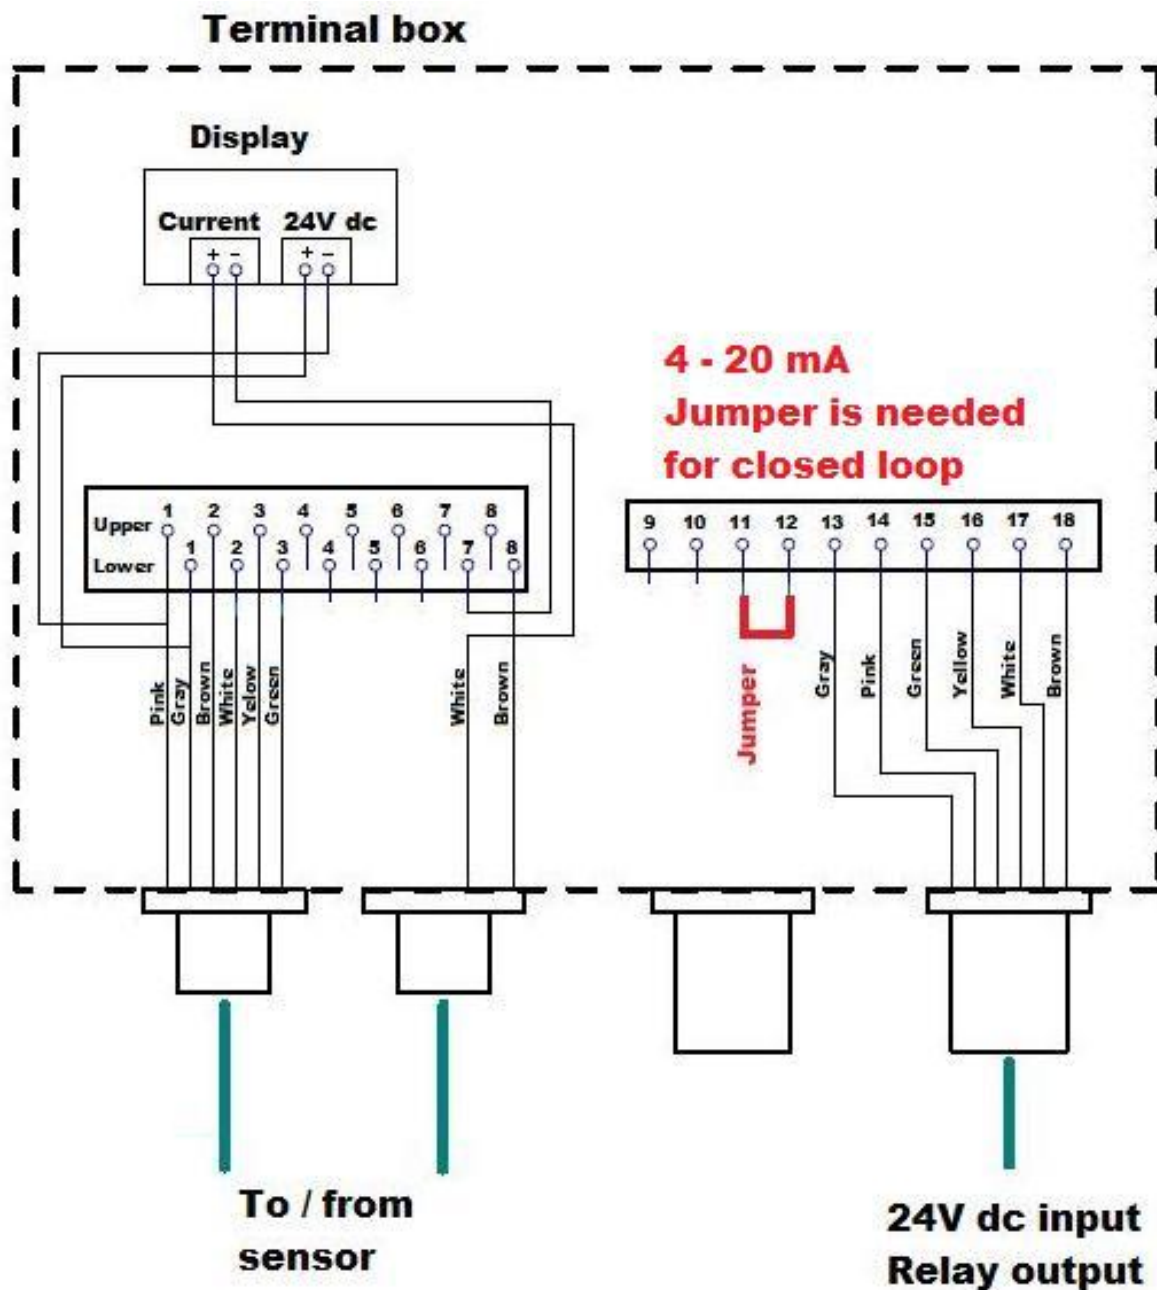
Terminal box

Display

Current 24V dc

+ - + -

4 - 20 mA
Jumper is needed
for closed loop

Upper 1 2 3 4 5 6 7 8
Lower 1 2 3 4 5 6 7 8

9 10 11 12 13 14 15 16 17 18

Pink Gray Brown White Yellow Green

White Brown

Jumper

Gray Pink Green Yellow White Brown

To / from
sensor

24V dc input
Relay output